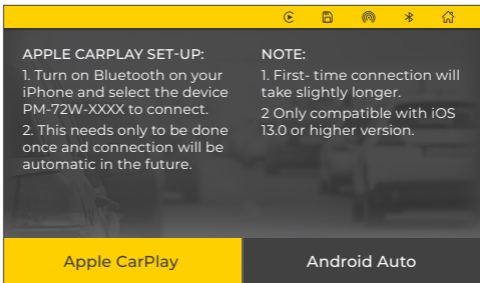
APPLE CARPLAY SET-UP:
1. Turn on Bluetooth on your iPhone and select the device PM-72W-XXXX to connect.
2. This needs only to be done once and connection will be automatic in the future.

NOTE:
1. First- time connection will take slightly longer.
2 Only compatible with iOS 13.0 or higher version.

Apple CarPlay

Android Auto